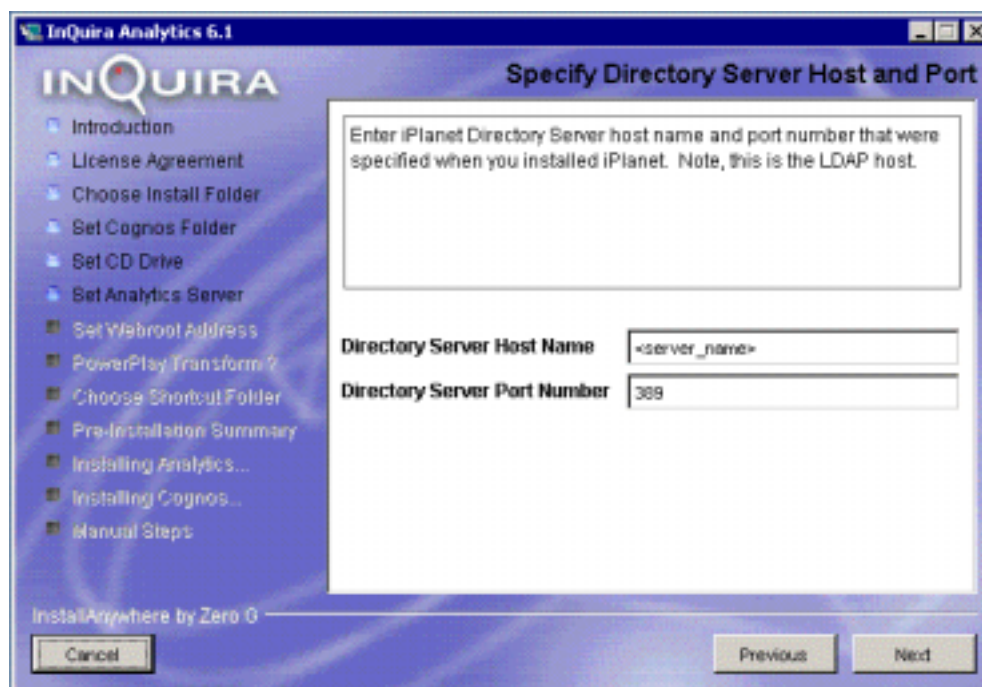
InQuira Analytics 6.1

INQUIRA

Specify Directory Server Host and Port

Introduction
License Agreement
Choose Install Folder
Set Cognos Folder
Set CD Drive
Set Analytics Server
Set Webroot Address
PowerPlay Transform ?
Choose Shortcut Folder
Pre-Installation Summary
Installing Analytics...
Installing Cognos...
Manual Steps

Enter iPlanet Directory Server host name and port number that were specified when you installed iPlanet. Note, this is the LDAP host.

Directory Server Host Name <server_name>
Directory Server Port Number 389

InstallAnywhere by Zero G

Cancel

Previous

Next